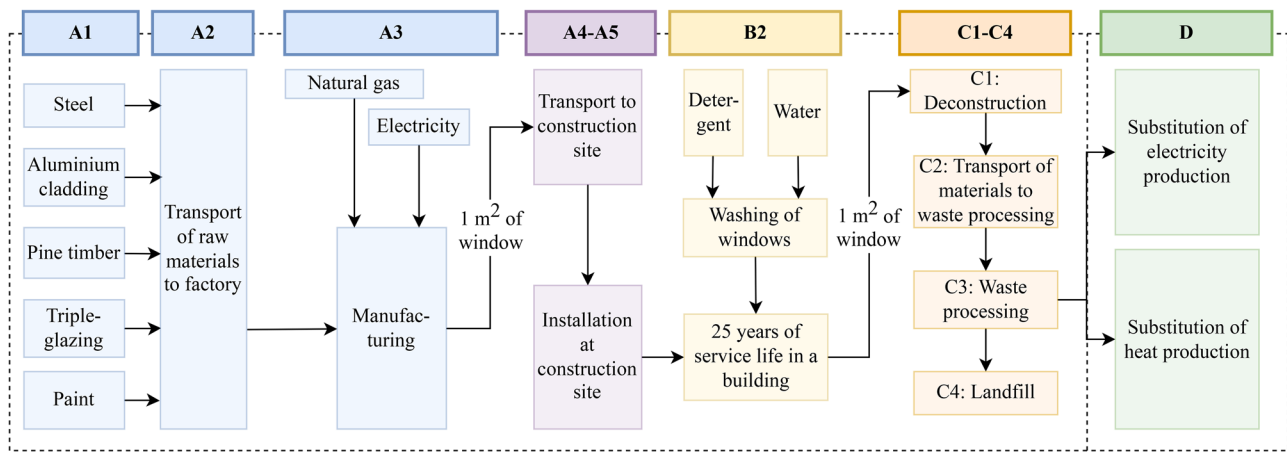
A1

A2

A3

A4-A5

B2

C1-C4

D

Steel

Aluminium cladding

Pine timber

Triple-glazing

Paint

Transport of raw materials to factory

Natural gas

Electricity

Manufacturing

1 m$^2$ of window

Transport to construction site

Installation at construction site

Detergent

Water

Washing of windows

25 years of service life in a building

1 m$^2$ of window

C1: Deconstruction

C2: Transport of materials to waste processing

C3: Waste processing

C4: Landfill

Substitution of electricity production

Substitution of heat production